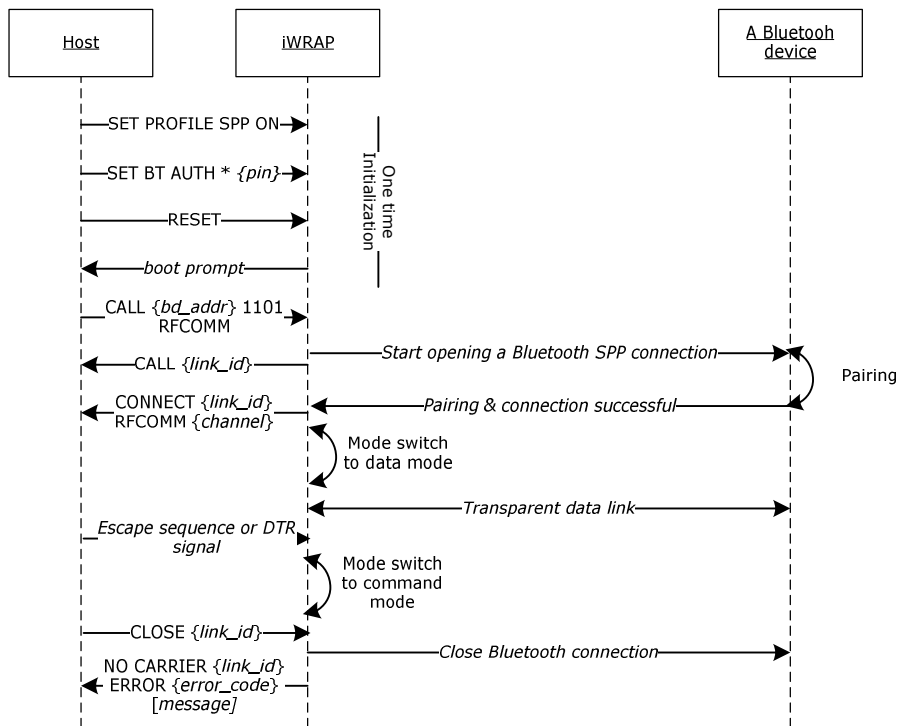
Host

iWRAP

A Bluetooh device

SET PROFILE SPP ON

SET BT AUTH * {pin}

RESET

boot prompt

One time Initialization

CALL {bd_addr} 1101 RFCOMM

CALL {link_id}

Start opening a Bluetooth SPP connection

Pairing

CONNECT {link_id} RFCOMM {channel}

Pairing & connection successful

Mode switch to data mode

Transparent data link

Escape sequence or DTR signal

Mode switch to command mode

CLOSE {link_id}

Close Bluetooth connection

NO CARRIER {link_id} ERROR {error_code} [message]